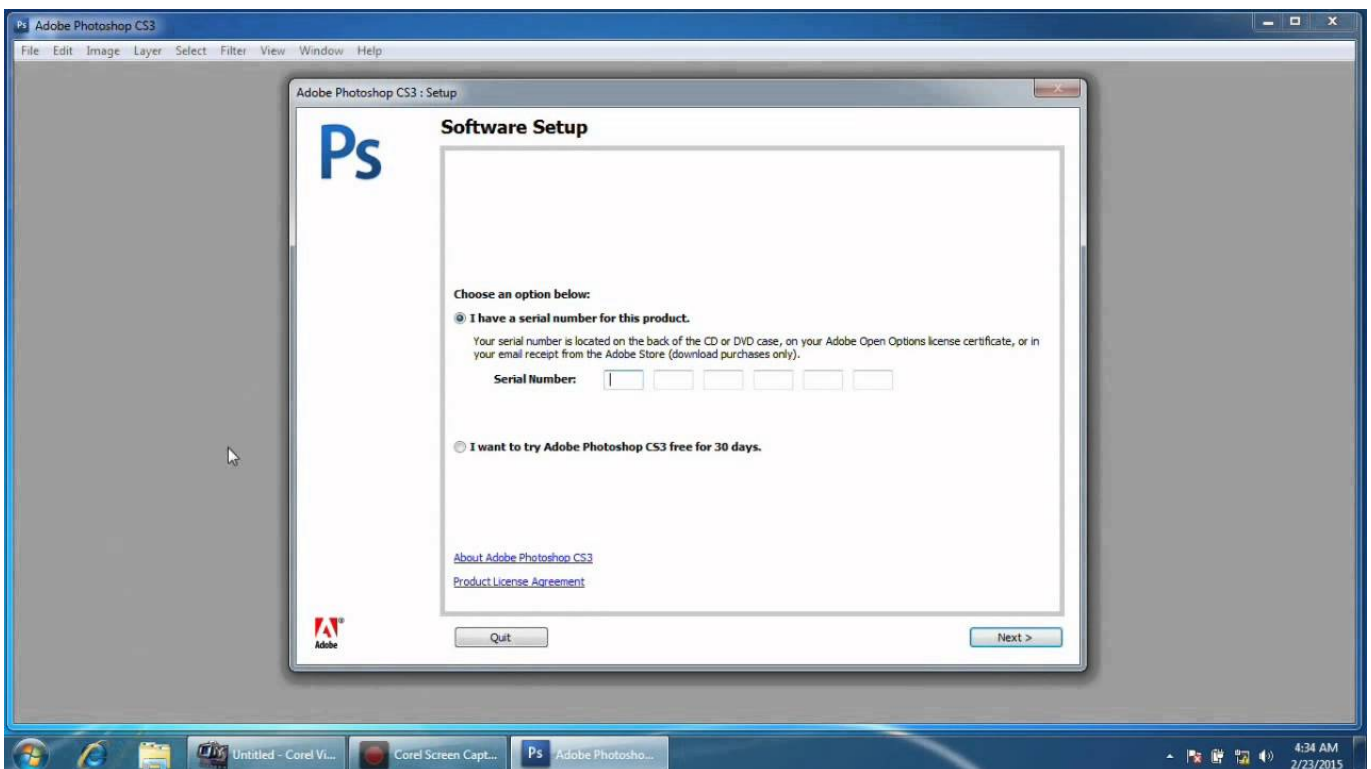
Ps Adobe Photoshop CS3

File Edit Image Layer Select Filter View Window Help

Adobe Photoshop CS3 : Setup

Ps

Software Setup

Choose an option below:

I have a serial number for this product.

Your serial number is located on the back of the CD or DVD case, on your Adobe Open Options license certificate, or in your email receipt from the Adobe Store (download purchases only).

Serial Number:

I want to try Adobe Photoshop CS3 free for 30 days.

About Adobe Photoshop CS3

Product License Agreement

Adobe

Quit

Next >

Untitled - Corel Vi...

Corel Screen Capt...

Ps Adobe Photosho...

4:34 AM
2/23/2015